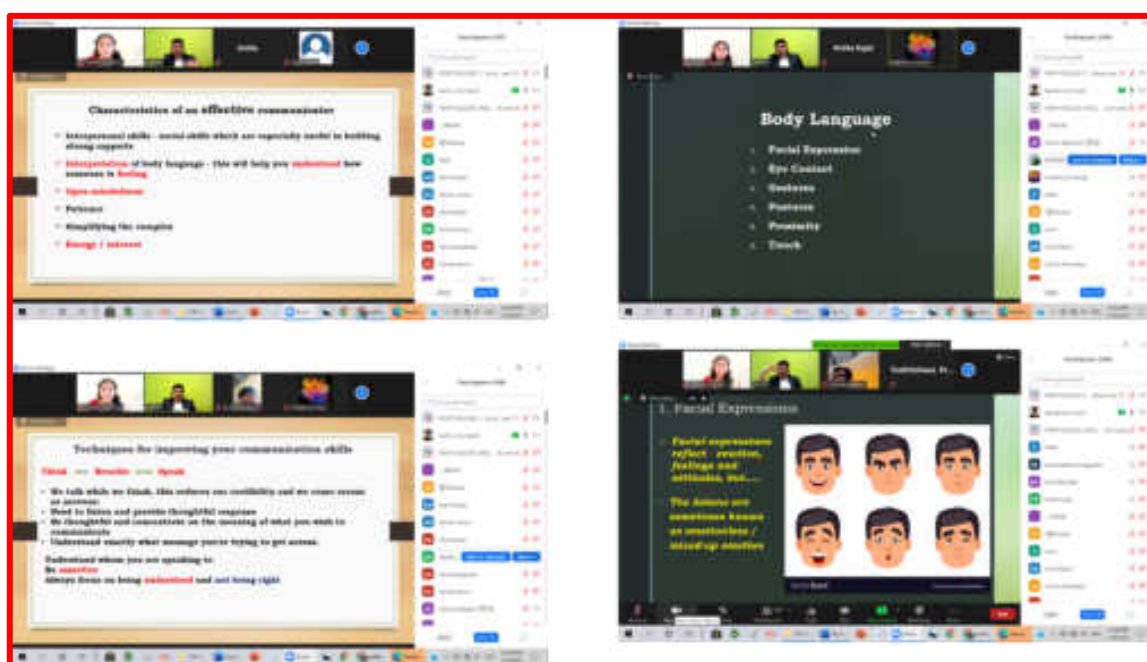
Characteristics of an effective communicator

Interpersonal skills - social skills which are especially useful in building strong rapports
Interpretation of body language - this will help you understand how someone is feeling
Open-mindedness
Patience
Simplifying the complex
Energy / interest

Body Language

Facial Expression
Eye Contact
Gestures
Posture
Proximity
Touch

Techniques for improving your communication skills

Think · Breathe · Speak

We talk while we think, this reduces our credibility and we come across as nervous.
Need to listen and provide thoughtful response
Be thoughtful and conscientious on the meaning of what you wish to communicate
Understand exactly what message you're trying to get across.

Understand whom you are speaking to
Be assertive
Always focus on being understood and not being right

1. Facial Expressions

Facial expressions reflect - emotion, feelings and attitudes, etc....

The Autistic are sometimes known as emotionless / mixed-up emotion